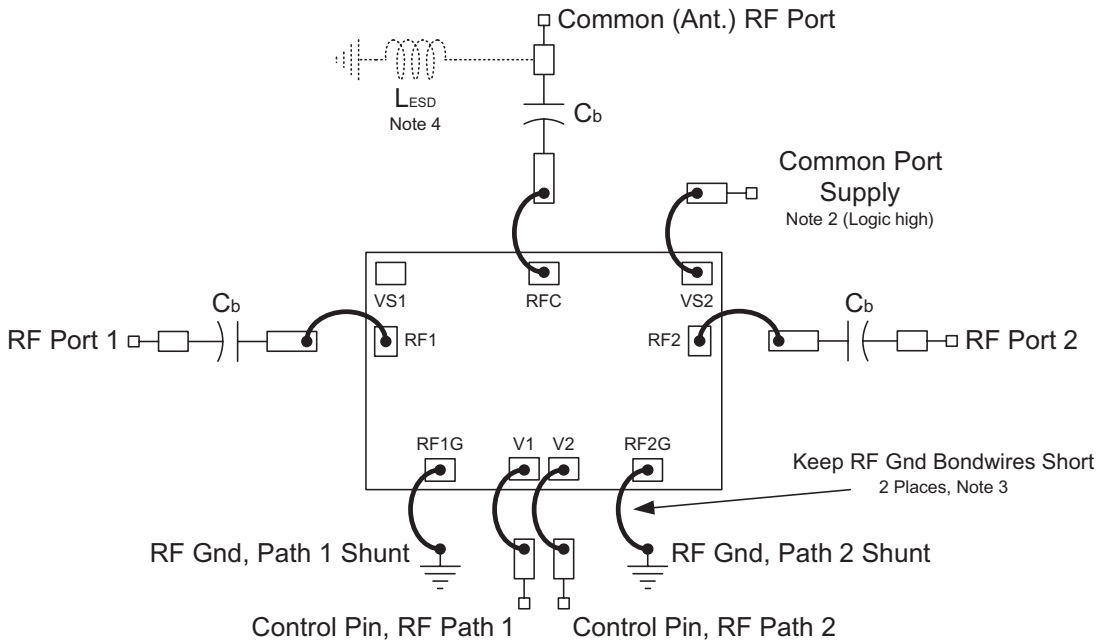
Common (Ant.) RF Port

$L_{ESD}$
Note 4

$C_b$

Common Port
Supply
Note 2 (Logic high)

VS1
RFC
VS2

$C_b$
$C_b$

RF Port 1
RF1
RF2
RF Port 2

RF1G
V1
V2
RF2G

Keep RF Gnd Bondwires Short
2 Places, Note 3

RF Gnd, Path 1 Shunt
RF Gnd, Path 2 Shunt

Control Pin, RF Path 1
Control Pin, RF Path 2